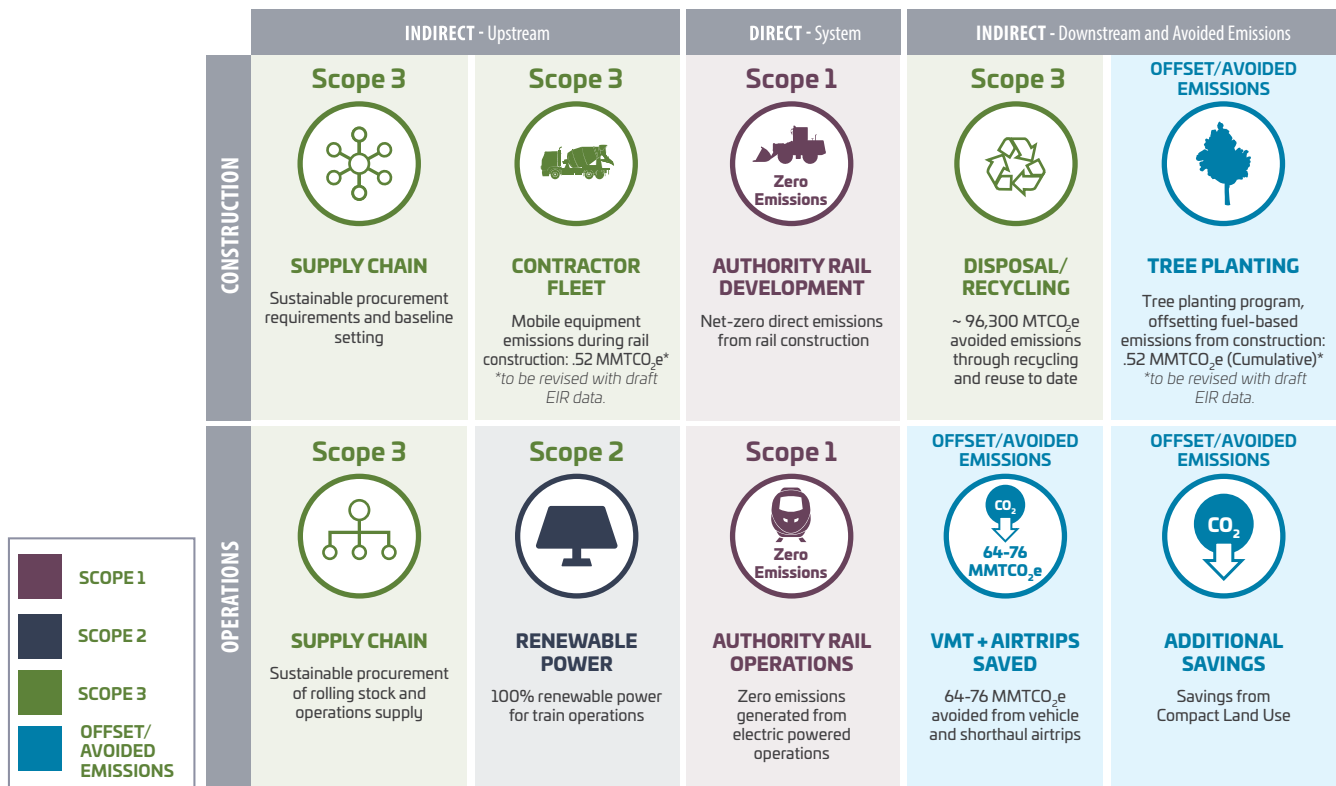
| | INDIRECT - Upstream | | DIRECT - System | INDIRECT - Downstream and Avoided Emissions | |
|---|---|---|---|---|---|
| CONSTRUCTION | Scope 3<br>SUPPLY CHAIN<br>Sustainable procurement requirements and baseline setting | Scope 3<br>CONTRACTOR FLEET<br>Mobile equipment emissions during rail construction: .52 MMTCO$_2$e*<br>*to be revised with draft EIR data. | Scope 1<br>Zero Emissions<br>AUTHORITY RAIL DEVELOPMENT<br>Net-zero direct emissions from rail construction | Scope 3<br>DISPOSAL/ RECYCLING<br>~ 96,300 MTCO$_2$e avoided emissions through recycling and reuse to date | OFFSET/AVOIDED EMISSIONS<br>TREE PLANTING<br>Tree planting program, offsetting fuel-based emissions from construction: .52 MMTCO$_2$e (Cumulative)*<br>*to be revised with draft EIR data. |
| OPERATIONS | Scope 3<br>SUPPLY CHAIN<br>Sustainable procurement of rolling stock and operations supply | Scope 2<br>RENEWABLE POWER<br>100% renewable power for train operations | Scope 1<br>Zero Emissions<br>AUTHORITY RAIL OPERATIONS<br>Zero emissions generated from electric powered operations | OFFSET/AVOIDED EMISSIONS<br>$CO_2$<br>64-76 MMTCO$_2$e<br>VMT + AIRTRIPS SAVED<br>64-76 MMTCO$_2$e avoided from vehicle and shorthaul airtrips | OFFSET/AVOIDED EMISSIONS<br>$CO_2$<br>ADDITIONAL SAVINGS<br>Savings from Compact Land Use |

SCOPE 1
SCOPE 2
SCOPE 3
OFFSET/ AVOIDED EMISSIONS